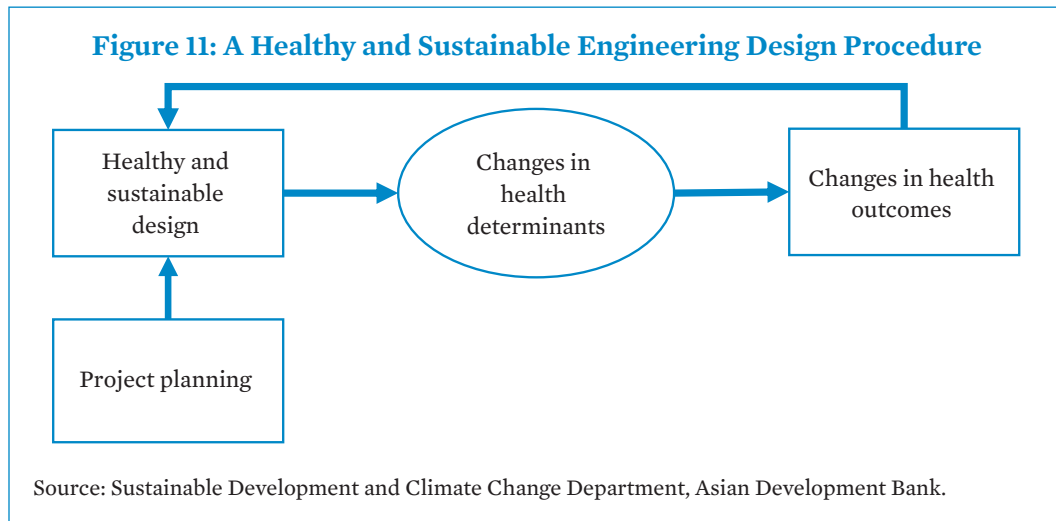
Figure 11: A Healthy and Sustainable Engineering Design Procedure

Healthy and sustainable design

Changes in health determinants

Changes in health outcomes

Project planning

Source: Sustainable Development and Climate Change Department, Asian Development Bank.